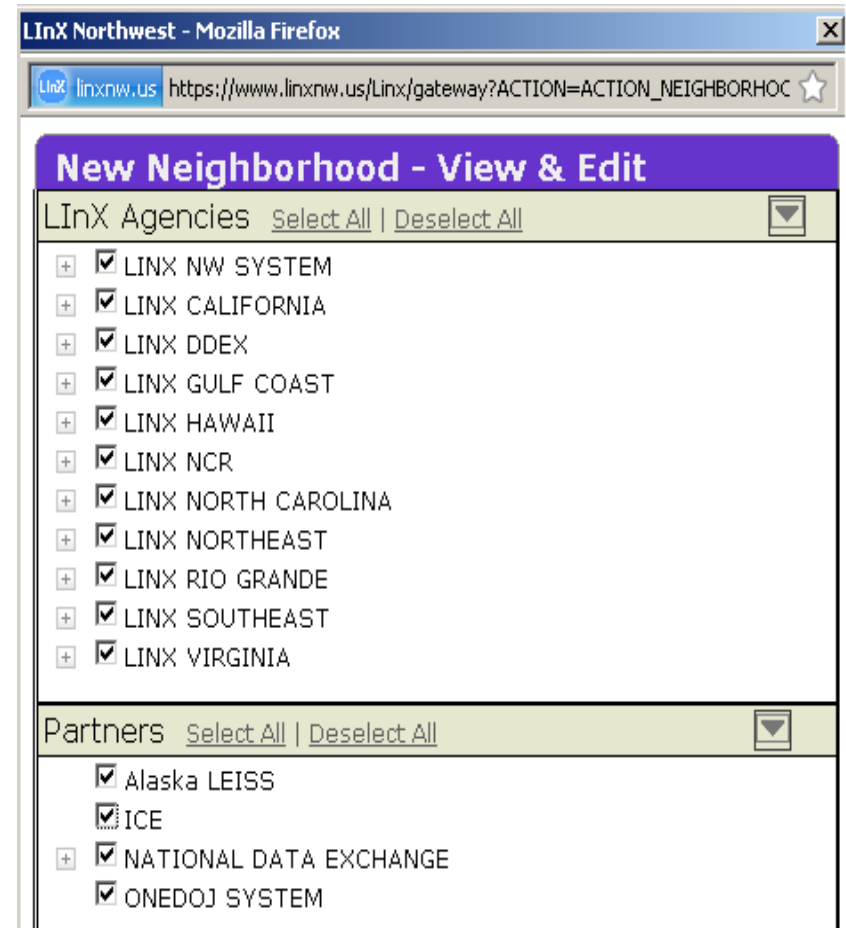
LInX Northwest - Mozilla Firefox

LInX linxnw.us https://www.linxnw.us/Linx/gateway?ACTION=ACTION_NEIGHBORHOC

New Neighborhood - View & Edit

LInX Agencies Select All | Deselect All

LINX NW SYSTEM
LINX CALIFORNIA
LINX DDEX
LINX GULF COAST
LINX HAWAII
LINX NCR
LINX NORTH CAROLINA
LINX NORTHEAST
LINX RIO GRANDE
LINX SOUTHEAST
LINX VIRGINIA

Partners Select All | Deselect All

Alaska LEISS
ICE
NATIONAL DATA EXCHANGE
ONEDOJ SYSTEM